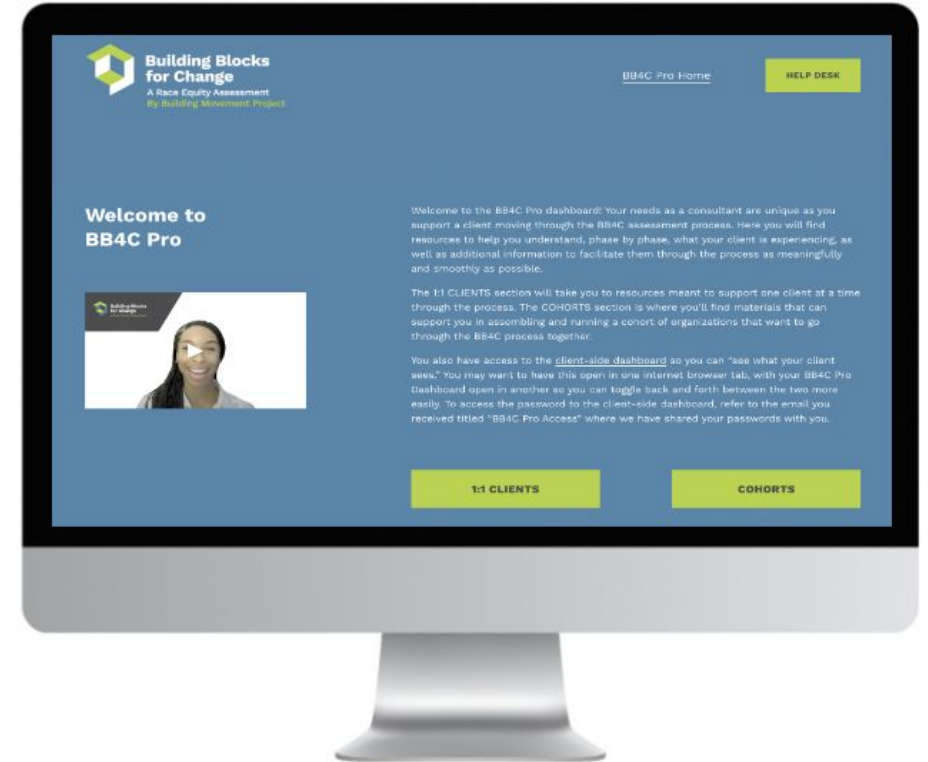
Building Blocks for Change
A Race Equity Assessment
By Building Movement Project

BB4C Pro Home

HELP DESK

Welcome to BB4C Pro

Building Blocks for Change

Welcome to the BB4C Pro dashboard! Your needs as a consultant are unique as you support a client moving through the BB4C assessment process. Here you will find resources to help you understand, phase by phase, what your client is experiencing, as well as additional information to facilitate them through the process as meaningfully and smoothly as possible.

The 1:1 CLIENTS section will take you to resources meant to support one client at a time through the process. The COHORTS section is where you'll find materials that can support you in assembling and running a cohort of organizations that want to go through the BB4C process together.

You also have access to the client-side dashboard so you can "see what your client sees." You may want to have this open in one internet browser tab, with your BB4C Pro Dashboard open in another so you can toggle back and forth between the two more easily. To access the password to the client-side dashboard, refer to the email you received titled "BB4C Pro Access" where we have shared your passwords with you.

1:1 CLIENTS

COHORTS